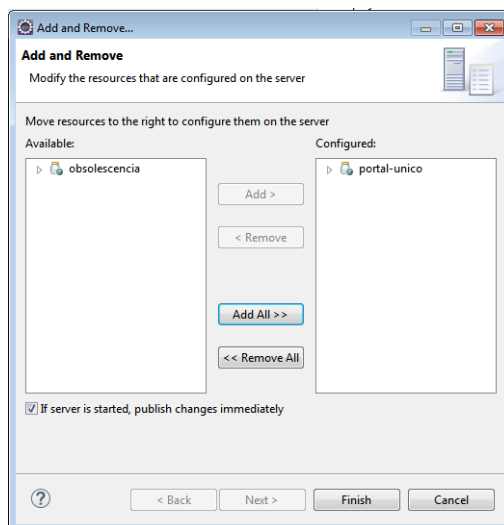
Add and Remove...

Add and Remove
Modify the resources that are configured on the server

Move resources to the right to configure them on the server
Available:
obsolescencia

Configured:
portal-unico

Add >
< Remove
Add All >>
<< Remove All

If server is started, publish changes immediately

?
< Back
Next >
Finish
Cancel